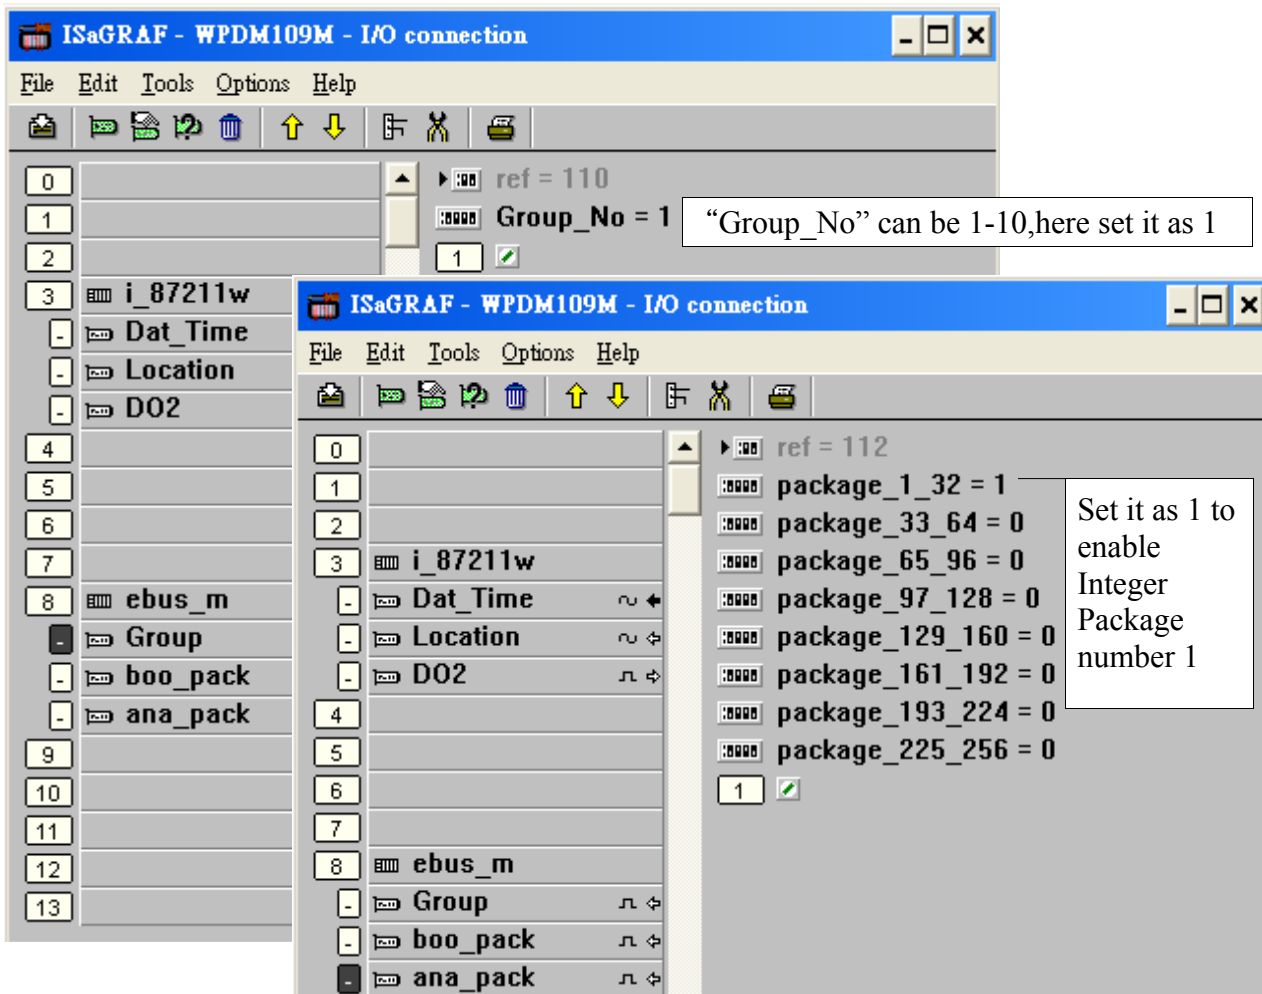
ISaGRAF - WPDM109M - I/O connection

File Edit Tools Options Help

0
1
2
3 i_87211w
- Dat_Time
- Location
- DO2
4
5
6
7
8 ebus_m
- Group
- boo_pack
- ana_pack
9
10
11
12
13

ref = 110
Group_No = 1
1

“Group_No” can be 1-10,here set it as 1

ISaGRAF - WPDM109M - I/O connection

File Edit Tools Options Help

0
1
2
3 i_87211w
- Dat_Time
- Location
- DO2
4
5
6
7
8 ebus_m
- Group
- boo_pack
- ana_pack

ref = 112
package_1_32 = 1
package_33_64 = 0
package_65_96 = 0
package_97_128 = 0
package_129_160 = 0
package_161_192 = 0
package_193_224 = 0
package_225_256 = 0
1

Set it as 1 to enable Integer Package number 1